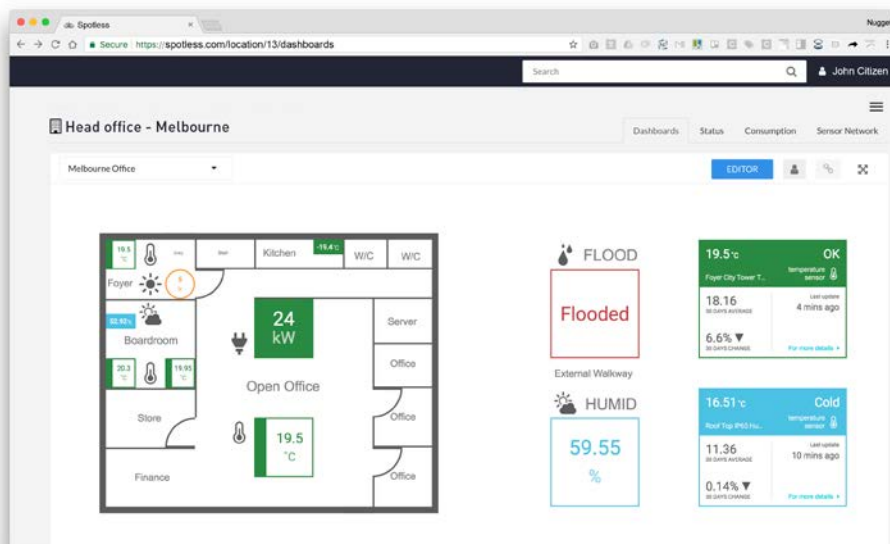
Spotless
Secure https://spotless.com/location/13/dashboards
Nugge
Search
John Citizen
Head office - Melbourne
Dashboards Status Consumption Sensor Network
Melbourne Office
EDITOR
19.5 °C
Foyer
Kitchen
-19.4 °C
W/C
W/C
Server
32.92%
Boardroom
24 kW
Office
20.3 °C
19.95 °C
Open Office
Store
Office
19.5 °C
Finance
Office
FLOOD
Flooded
External Walkway
HUMID
59.55 %
19.5 °C OK
Foyer City Tower T...
temperature sensor
18.16
30 DAYS AVERAGE
Last update
4 mins ago
6.6% ▼
30 DAYS CHANGE
For more details >
16.51 °C Cold
Roof Top IP65 Hu...
temperature sensor
11.36
30 DAYS AVERAGE
Last update
10 mins ago
0.14% ▼
30 DAYS CHANGE
For more details >